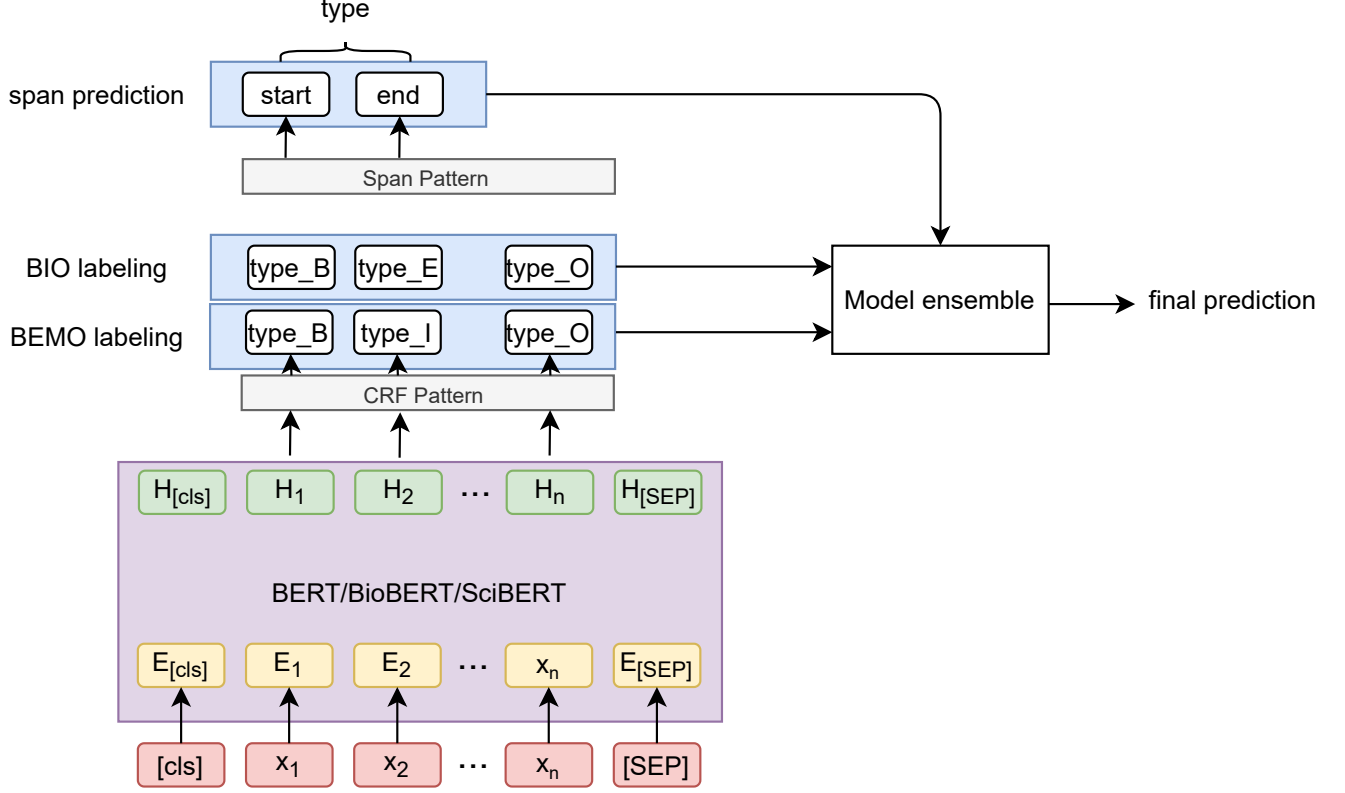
type

span prediction

start

end

Span Pattern

BIO labeling

type_B

type_E

type_O

BEMO labeling

type_B

type_I

type_O

Model ensemble

final prediction

CRF Pattern

$H_{[cls]}$ $H_1$ $H_2$ … $H_n$ $H_{[SEP]}$

BERT/BioBERT/SciBERT

$E_{[cls]}$ $E_1$ $E_2$ … $x_n$ $E_{[SEP]}$

[cls] $x_1$ $x_2$ … $x_n$ [SEP]